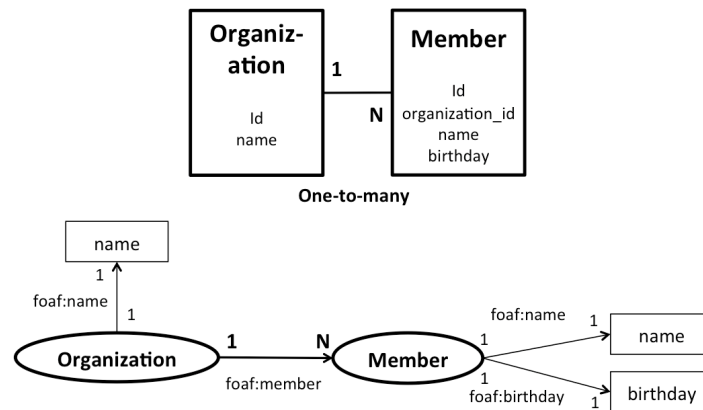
Organiz-ation

Id
name

1

N

Member

Id
organization_id
name
birthday

One-to-many

name

1

foaf:name

1

Organization

1

N

foaf:member

Member

foaf:name

1

1

name

1

foaf:birthday

1

birthday